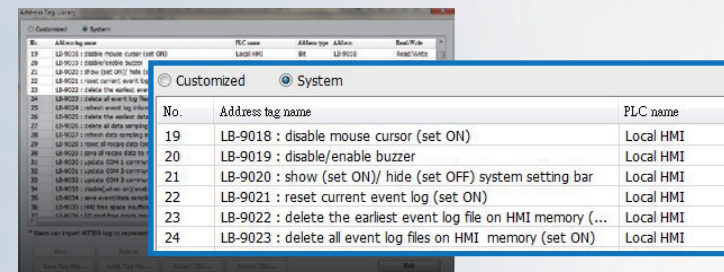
Customized System

| No. | Address tag name | PLC name |
|---|---|---|
| 19 | LB-9018 : disable mouse cursor (set ON) | Local HMI |
| 20 | LB-9019 : disable/enable buzzer | Local HMI |
| 21 | LB-9020 : show (set ON)/ hide (set OFF) system setting bar | Local HMI |
| 22 | LB-9021 : reset current event log (set ON) | Local HMI |
| 23 | LB-9022 : delete the earliest event log file on HMI memory (... | Local HMI |
| 24 | LB-9023 : delete all event log files on HMI memory (set ON) | Local HMI |